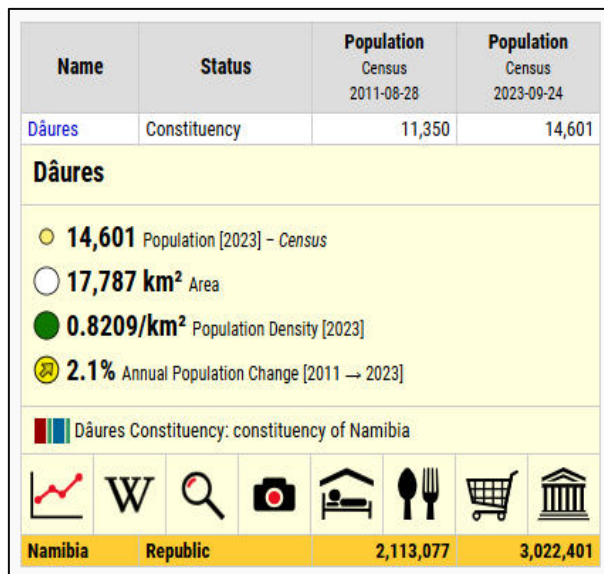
| Name | Status | Population Census 2011-08-28 | Population Census 2023-09-24 |
|---|---|---|---|
| Dâures | Constituency | 11,350 | 14,601 |

Dâures

14,601 Population [2023] – Census

17,787 km² Area

0.8209/km² Population Density [2023]

2.1% Annual Population Change [2011 → 2023]

Dâures Constituency: constituency of Namibia

W

| Namibia | Republic | 2,113,077 | 3,022,401 |
|---|---|---|---|